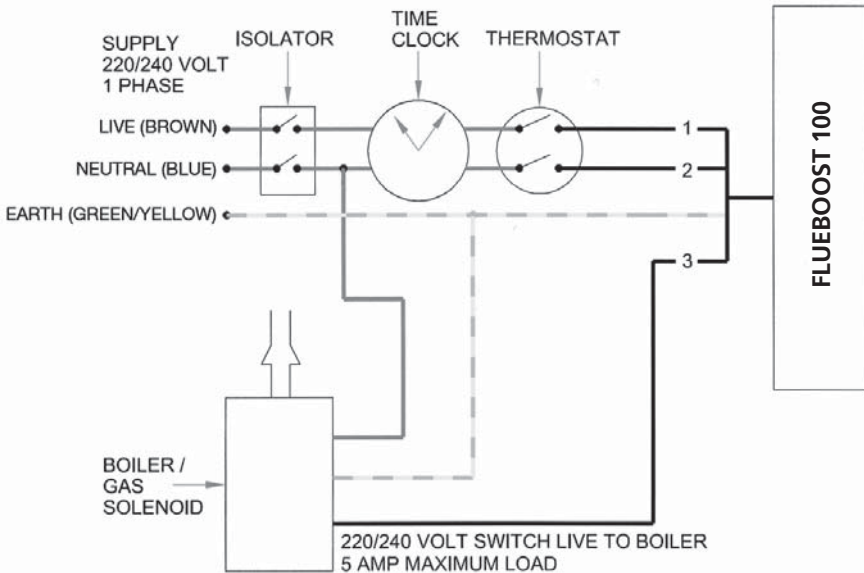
SUPPLY
220/240 VOLT
1 PHASE

ISOLATOR

TIME
CLOCK

THERMOSTAT

LIVE (BROWN)

NEUTRAL (BLUE)

EARTH (GREEN/YELLOW)

1

2

3

FLUEBOOST 100

BOILER /
GAS
SOLENOID

220/240 VOLT SWITCH LIVE TO BOILER
5 AMP MAXIMUM LOAD